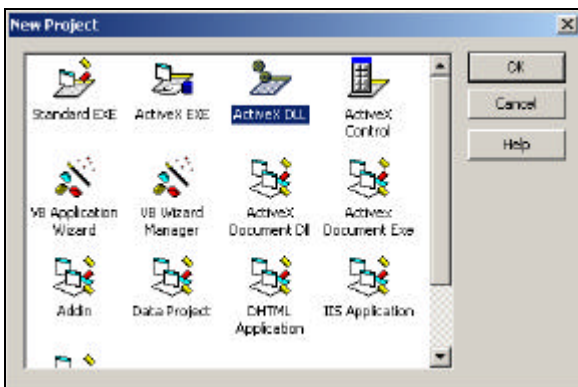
New Project

Standard EXE
ActiveX EXE
ActiveX DLL
ActiveX Control
VB Application Wizard
VB Wizard Manager
ActiveX Document Dll
ActiveX Document Exe
Addin
Data Project
DHTML Application
IIS Application

OK
Cancel
Help